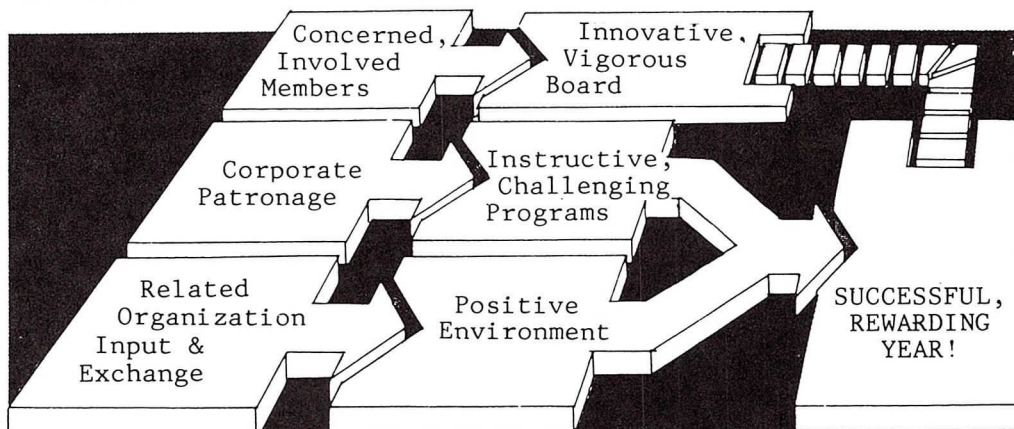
Concerned, Involved Members

Innovative, Vigorous Board

Corporate Patronage

Instructive, Challenging Programs

Related Organization Input & Exchange

Positive Environment

SUCCESSFUL, REWARDING YEAR!